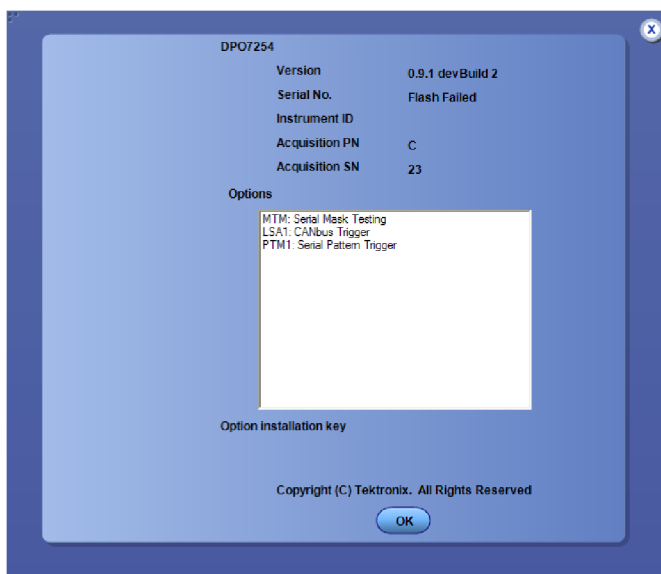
DPO7254

| | |
|---|---|
| Version | 0.9.1 devBuild 2 |
| Serial No. | Flash Failed |
| Instrument ID | |
| Acquisition PN | C |
| Acquisition SN | 23 |

Options

MTM: Serial Mask Testing
LSA1: CANbus Trigger
PTM1: Serial Pattern Trigger

Option installation key

Copyright (C) Tektronix. All Rights Reserved

OK

X